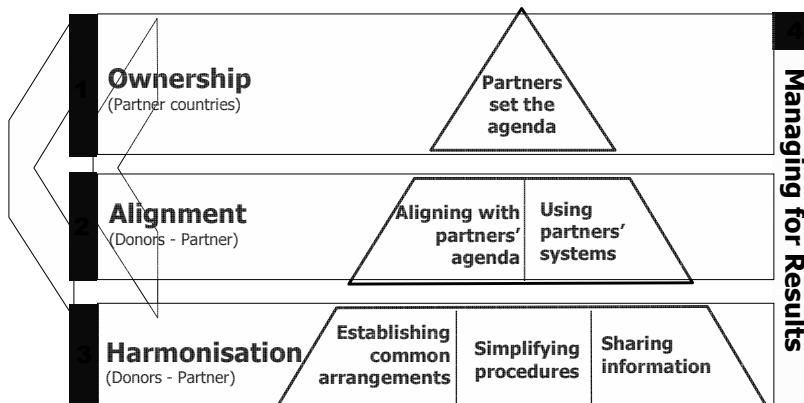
1 Ownership
(Partner countries)

Partners set the agenda

2 Alignment
(Donors - Partner)

Aligning with partners' agenda

Using partners' systems

3 Harmonisation
(Donors - Partner)

Establishing common arrangements

Simplifying procedures

Sharing information

4 Managing for Results